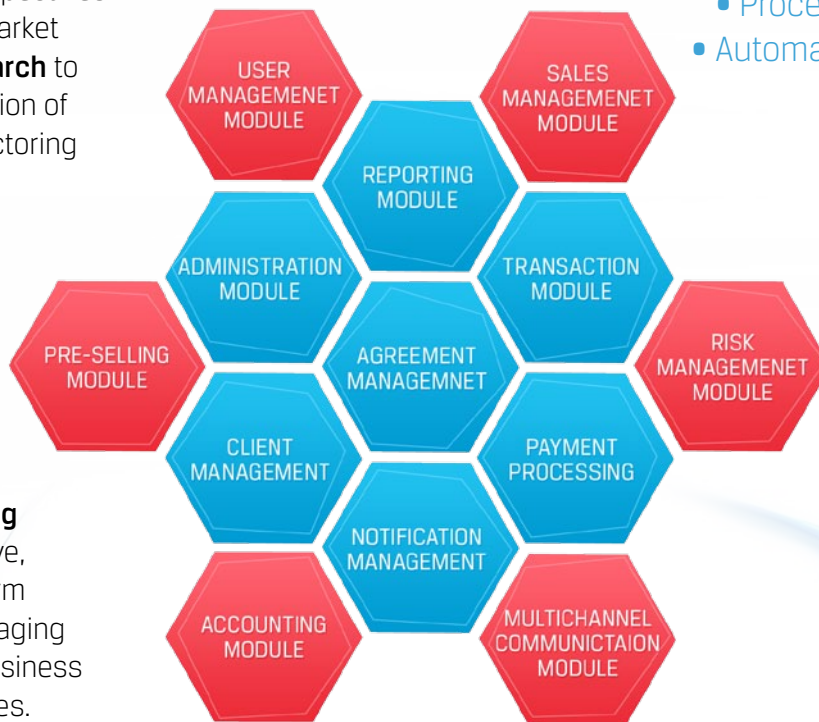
arket
arch to
ion of
ctoring

g
ve,
m
aging
siness
es.

• Proce
• Automa

USER MANAGEMENET MODULE

SALES MANAGEMENET MODULE

REPORTING MODULE

ADMINISTRATION MODULE

TRANSACTION MODULE

PRE-SELLING MODULE

AGREEMENT MANAGEMNET

RISK MANAGEMENET MODULE

CLIENT MANAGEMENT

PAYMENT PROCESSING

NOTIFICATION MANAGEMENT

ACCOUNTING MODULE

MULTICHANNEL COMMUNICTAION MODULE